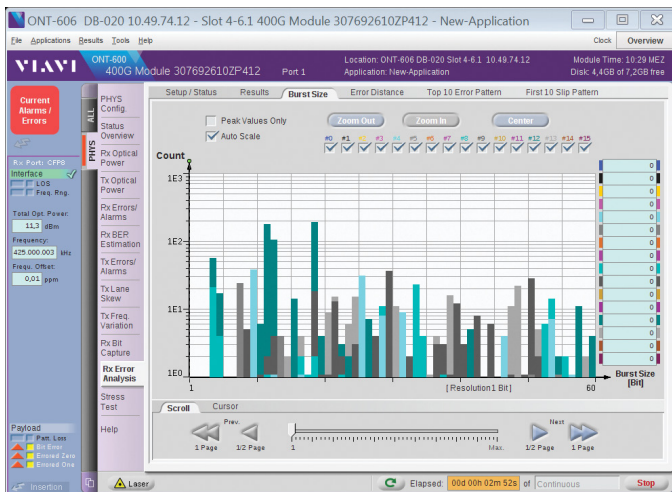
ONT-606 DB-020 10.49.74.12 - Slot 4-6.1 400G Module 307692610ZP412 - New-Application

File Applications Results Tools Help

Clock Overview

VIAVI ONT-600 400G Module 307692610ZP412 Port 1

Location: ONT-606 DB-020 Slot 4-6.1 10.49.74.12
Application: New-Application

Module Time: 10:29 MEZ
Disk: 4,4GB of 7,2GB free

Current Alarms / Errors

ALL

PHYS

Rx Port: CFP8
Interface
LOS
Freq. Rng.

Total Opt. Power:
11,3 dBm
Frequency:
425.000.003 kHz
Frequ. Offset:
0,01 ppm

PHYS Config.
Status Overview
Rx Optical Power
Tx Optical Power
Rx Errors/ Alarms
Rx BER Estimation
Tx Errors/ Alarms
Tx Lane Skew
Tx Freq. Variation
Rx Bit Capture
Rx Error Analysis
Stress Test
Help

Setup / Status Results Burst Size Error Distance Top 10 Error Pattern First 10 Slip Pattern

Peak Values Only
Auto Scale

Zoom Out Zoom In Center

#0 #1 #2 #3 #4 #5 #6 #7 #8 #9 #10 #11 #12 #13 #14 #15

Count

1E3
1E2
1E1
1E0

1 [ Resolution 1 Bit] 60 Burst Size [Bit]

0
0
0
0
0
0
0
0
0
0
0
0
0
0
0
0

Scroll Cursor

Prev.
1 Page 1/2 Page 1 Max. Next 1/2 Page 1 Page

Payload
Patt. Loss
Bit Error
Errored Zero
Errored One

Insertion

Laser

Elapsed: 00d 00h 02m 52s of Continuous

Stop